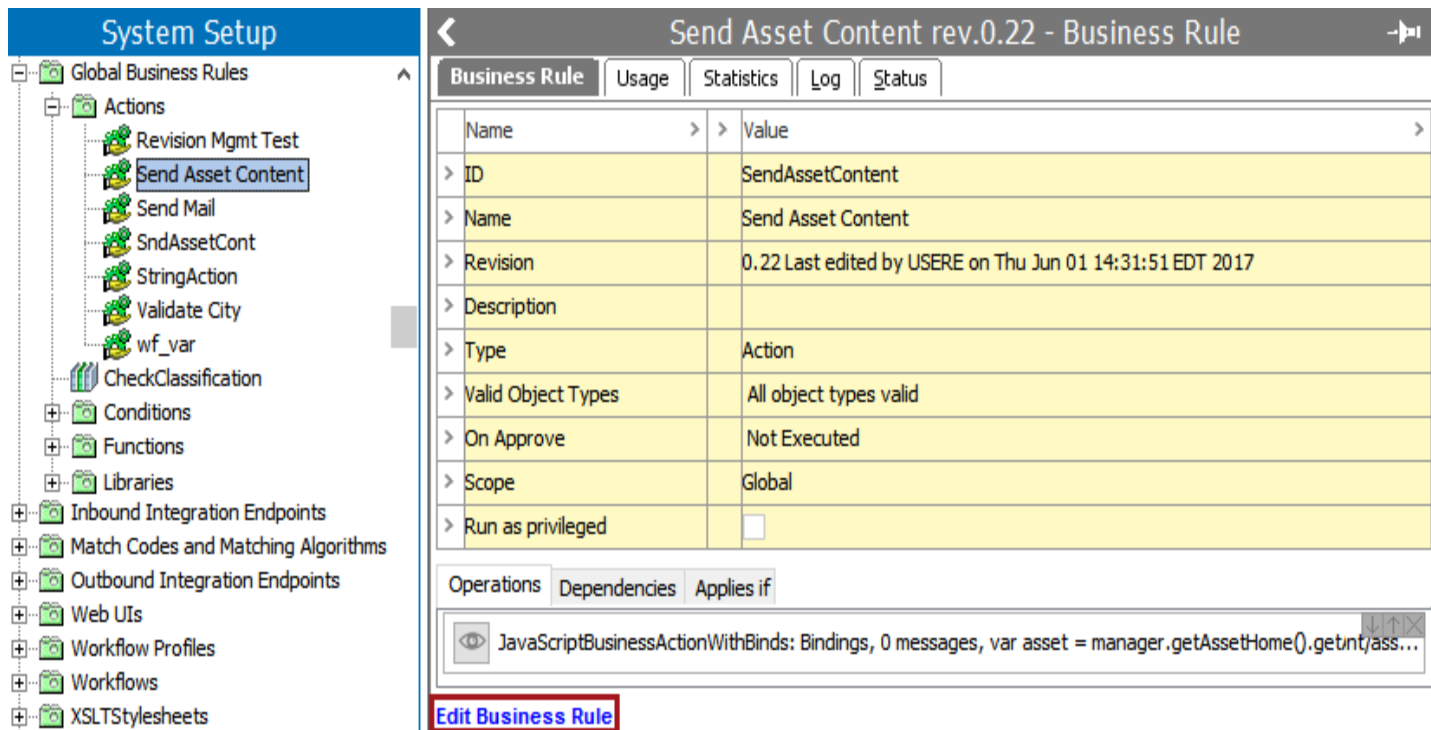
System Setup

Global Business Rules
Actions
Revision Mgmt Test
Send Asset Content
Send Mail
SndAssetCont
StringAction
Validate City
wf_var
CheckClassification
Conditions
Functions
Libraries
Inbound Integration Endpoints
Match Codes and Matching Algorithms
Outbound Integration Endpoints
Web UIs
Workflow Profiles
Workflows
XSLTStylesheets

Send Asset Content rev.0.22 - Business Rule

Business Rule | Usage | Statistics | Log | Status

| Name | Value |
|---|---|
| ID | SendAssetContent |
| Name | Send Asset Content |
| Revision | 0.22 Last edited by USERE on Thu Jun 01 14:31:51 EDT 2017 |
| Description | |
| Type | Action |
| Valid Object Types | All object types valid |
| On Approve | Not Executed |
| Scope | Global |
| Run as privileged | |

Operations | Dependencies | Applies if

JavaScriptBusinessActionWithBinds: Bindings, 0 messages, var asset = manager.getAssetHome().getınt/ass...

Edit Business Rule